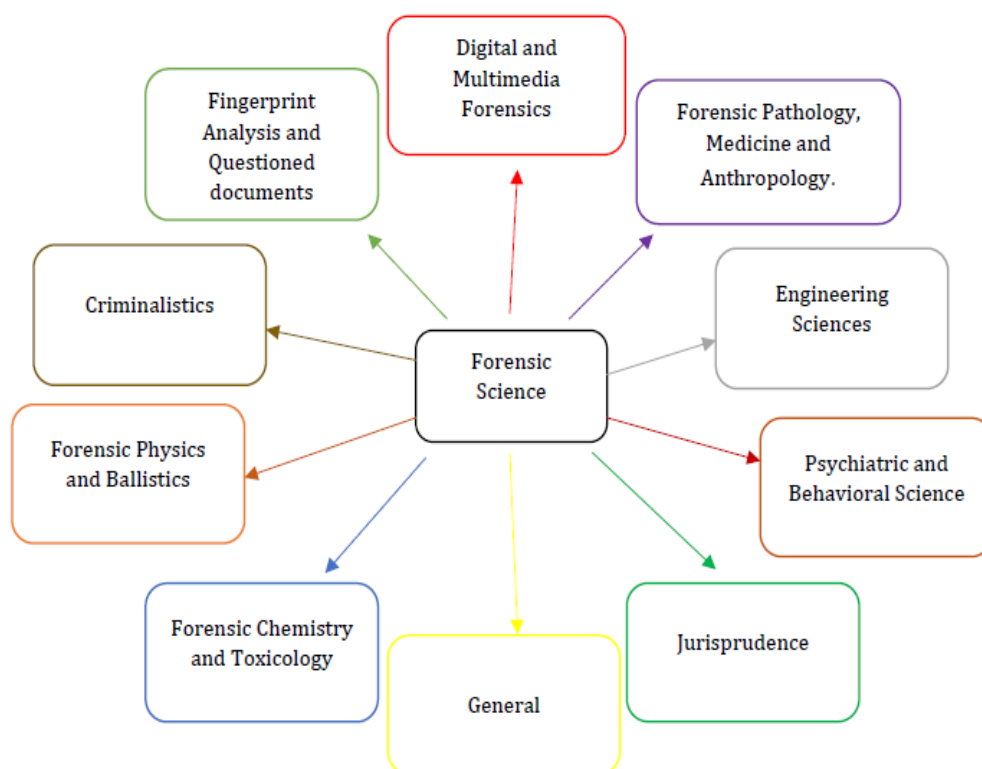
Forensic Science

Digital and Multimedia Forensics

Fingerprint Analysis and Questioned documents

Forensic Pathology, Medicine and Anthropology.

Criminalistics

Engineering Sciences

Forensic Physics and Ballistics

Psychiatric and Behavioral Science

Forensic Chemistry and Toxicology

General

Jurisprudence